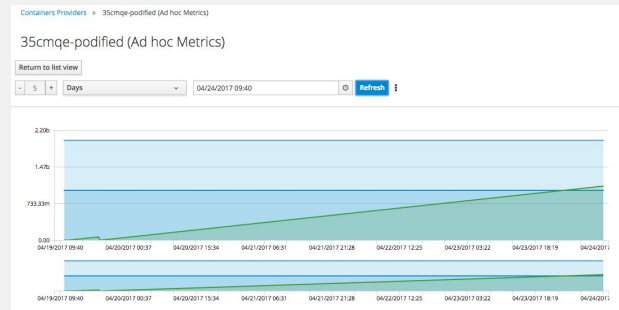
Containers Providers » 35cmqe-podified (Ad hoc Metrics)

35cmqe-podified (Ad hoc Metrics)

Return to list view

- 5 + Days 04/24/2017 09:40 Refresh

2.20b
1.47b
733.33m
0.00

04/19/2017 09:40 04/20/2017 00:37 04/20/2017 15:34 04/21/2017 06:31 04/21/2017 21:28 04/22/2017 12:25 04/23/2017 03:22 04/23/2017 18:19 04/24/2017

04/19/2017 09:40 04/20/2017 00:37 04/20/2017 15:34 04/21/2017 06:31 04/21/2017 21:28 04/22/2017 12:25 04/23/2017 03:22 04/23/2017 18:19 04/24/2017